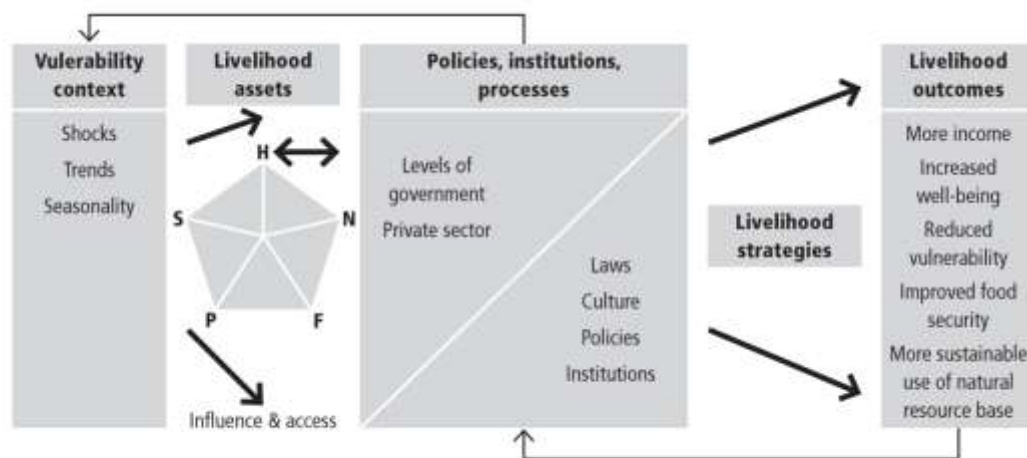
Vulerability context

Shocks
Trends
Seasonality

Livelihood assets

H
N
F
P
S

Influence & access

Policies, institutions, processes

Levels of government
Private sector

Laws
Culture
Policies
Institutions

Livelihood strategies

Livelihood outcomes

More income
Increased well-being
Reduced vulnerability
Improved food security
More sustainable use of natural resource base